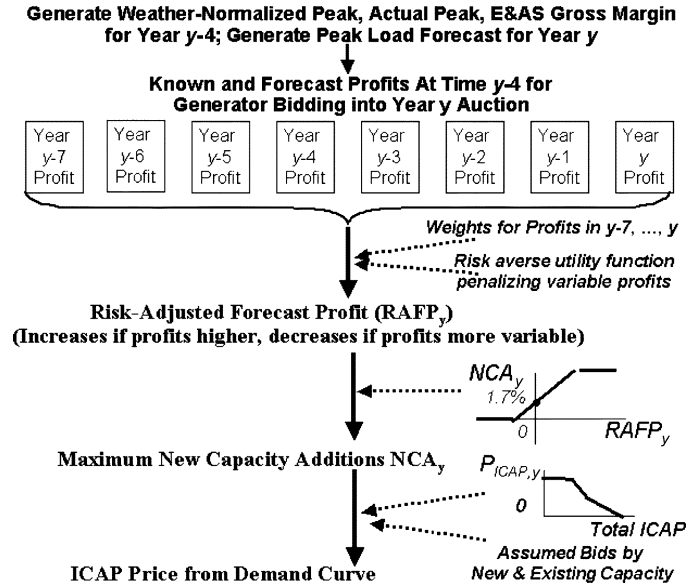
Generate Weather-Normalized Peak, Actual Peak, E&AS Gross Margin for Year *y*-4; Generate Peak Load Forecast for Year *y*

Known and Forecast Profits At Time *y*-4 for Generator Bidding into Year y Auction

Year *y*-7 Profit

Year *y*-6 Profit

Year *y*-5 Profit

Year *y*-4 Profit

Year *y*-3 Profit

Year *y*-2 Profit

Year *y*-1 Profit

Year *y* Profit

Weights for Profits in y-7, ..., y

Risk averse utility function penalizing variable profits

Risk-Adjusted Forecast Profit ($RAFP_y$)
(Increases if profits higher, decreases if profits more variable)

$NCA_y$

1.7%

0

$RAFP_y$

Maximum New Capacity Additions $NCA_y$

$P_{ICAP,y}$

0

Total ICAP

Assumed Bids by New & Existing Capacity

ICAP Price from Demand Curve